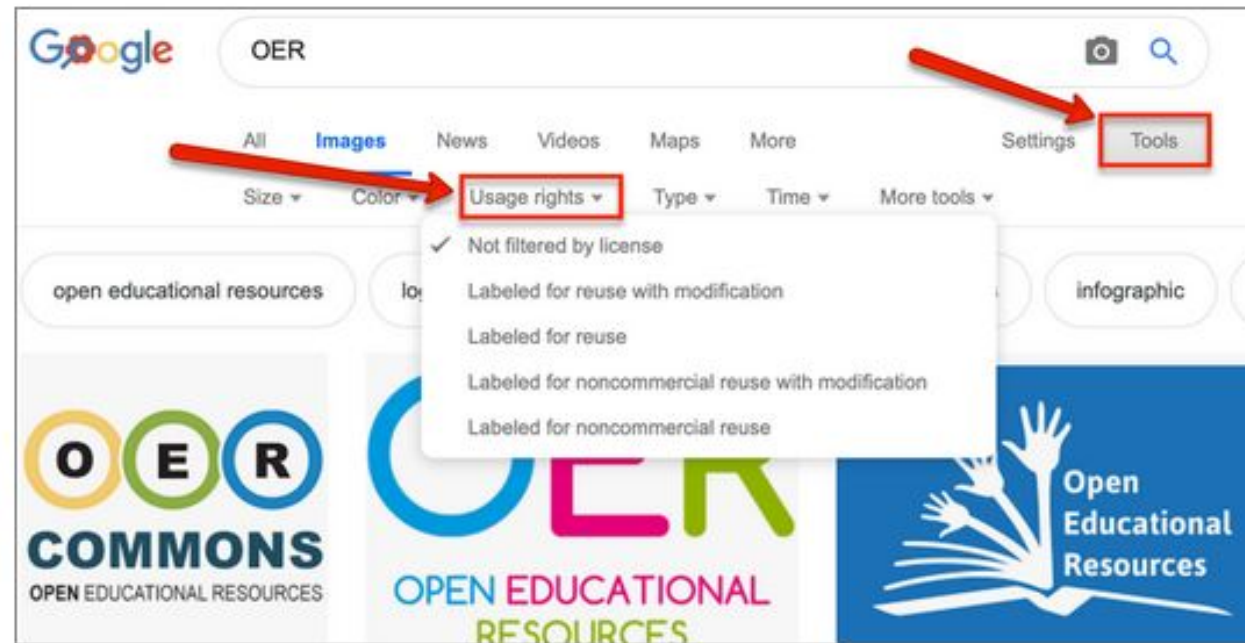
Google

OER

All Images News Videos Maps More Settings Tools

Size ▾ Color ▾ Usage rights ▾ Type ▾ Time ▾ More tools ▾

✓ Not filtered by license
Labeled for reuse with modification
Labeled for reuse
Labeled for noncommercial reuse with modification
Labeled for noncommercial reuse

open educational resources lo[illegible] infographic

O E R
COMMONS
OPEN EDUCATIONAL RESOURCES

OER
OPEN EDUCATIONAL
RESOURCES

Open
Educational
Resources